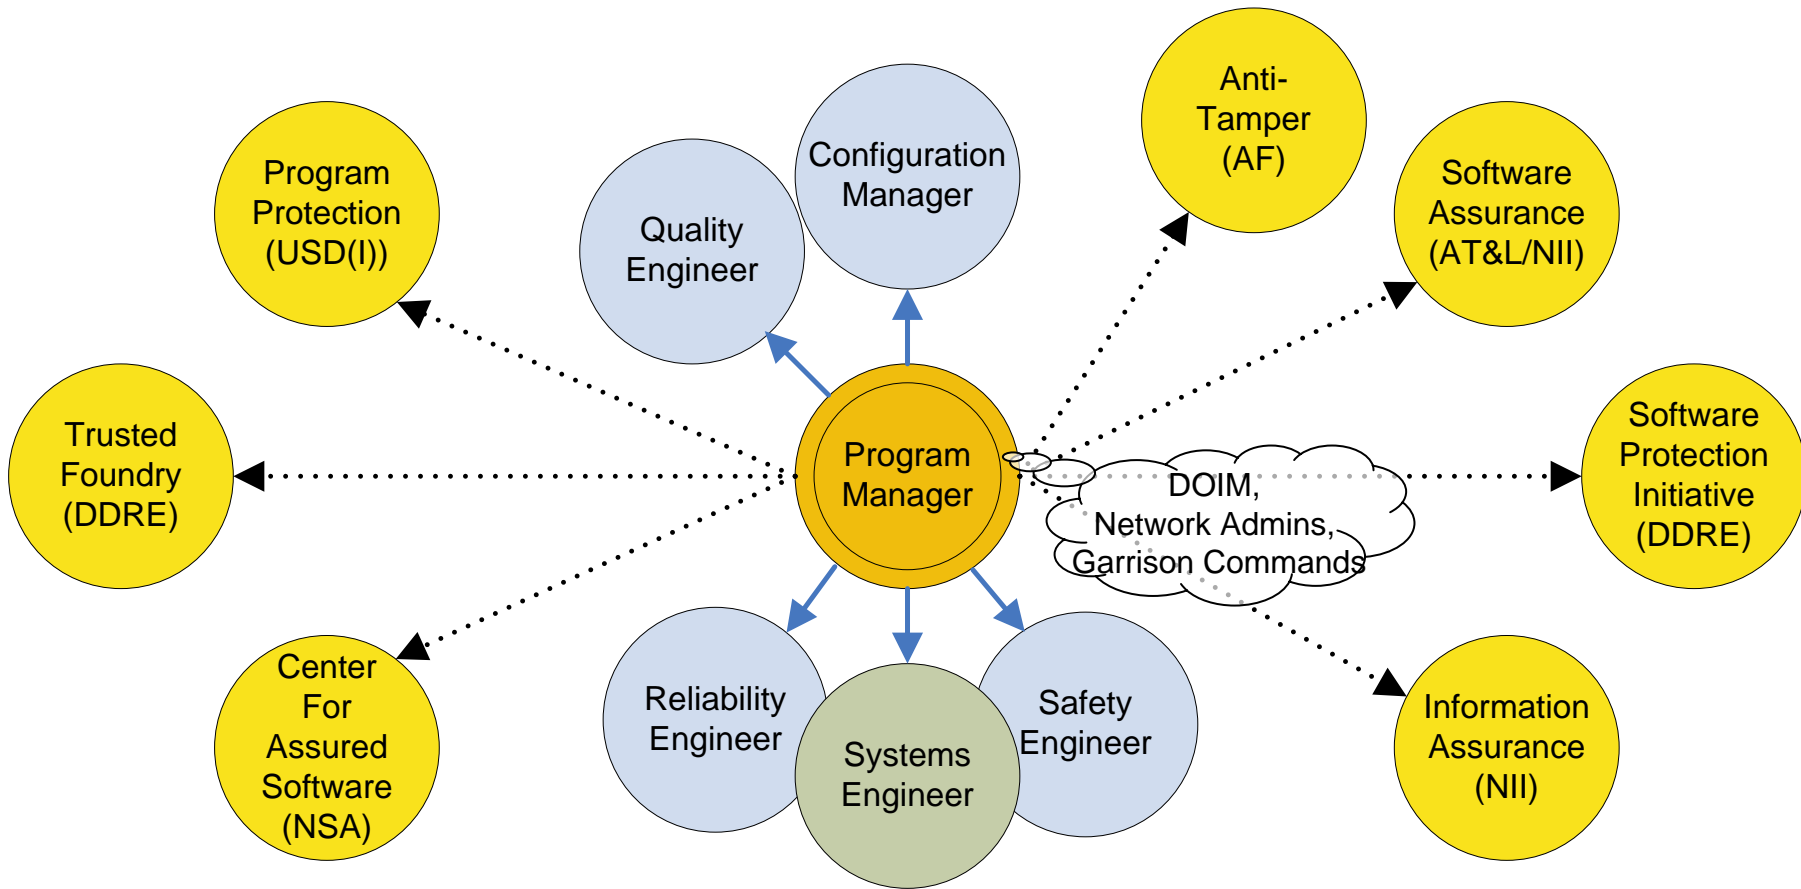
Program Protection (USD(I))

Quality Engineer

Configuration Manager

Anti-Tamper (AF)

Software Assurance (AT&L/NII)

Trusted Foundry (DDRE)

Program Manager

DOIM, Network Admins, Garrison Commands

Software Protection Initiative (DDRE)

Center For Assured Software (NSA)

Reliability Engineer

Systems Engineer

Safety Engineer

Information Assurance (NII)